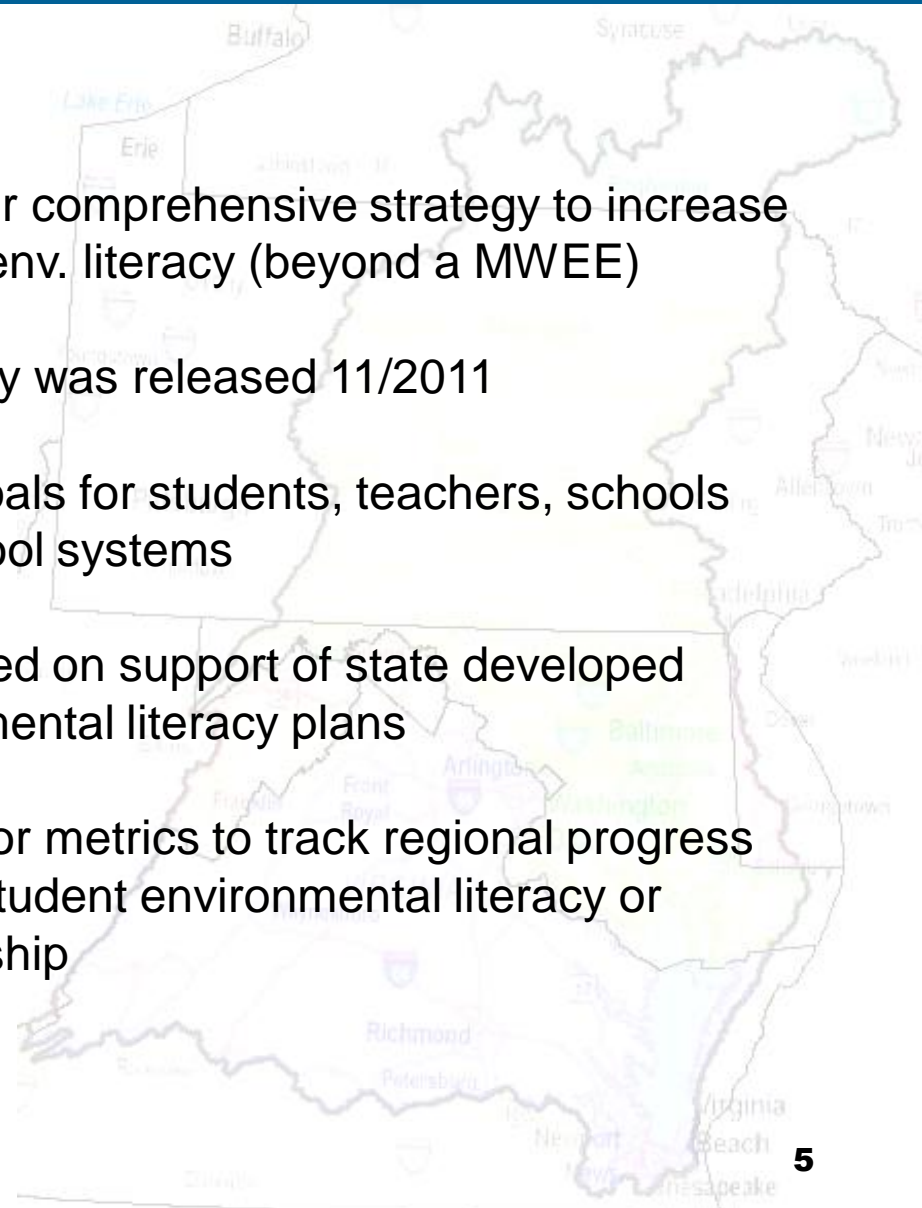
r comprehensive strategy to increase env. literacy (beyond a MWEE)

y was released 11/2011

oals for students, teachers, schools ool systems

ed on support of state developed nental literacy plans

or metrics to track regional progress tudent environmental literacy or ship

Buffalo
Syracuse
Lake Erie
Erie
Allentown
Trenton
adelphia
Dover
Baltimore
Arlington
Washington
Front Royal
Richmond
Petersburg
Newport
Virginia Beach
hesapeake

5